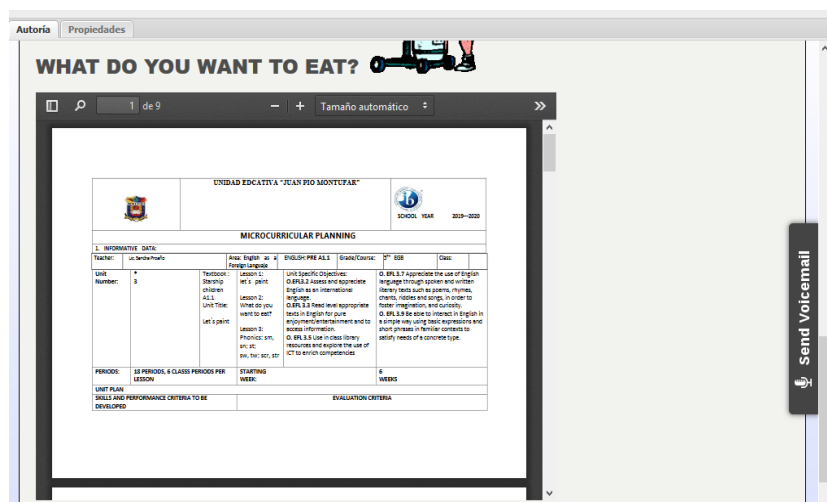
Autoría Propiedades

WHAT DO YOU WANT TO EAT?

1 de 9 — + Tamaño automático »

UNIDAD EDCATIVA "JUAN PIO MONTUFAR"

SCHOOL YEAR 2019—2020

MICROCURRICULAR PLANNING

1. INFORMATIVE DATA:

| Teacher: | Lic. Sandra Proaño | Area: English as a Foreign Language | ENGLISH: PRE A1.1 | Grade/Course: 5th EGB | Class: |
|---|---|---|---|---|---|
| Unit Number: | # 3 | Textbook: Starship children A1.1 Unit Title: Let´s paint | Lesson 1: let´s paint Lesson 2: What do you want to eat? Lesson 3: Phonics: sm, sn; st; sw, tw; scr, str | Unit Specific Objectives: O.EFL3.2 Assess and appreciate English as an international language. O.EFL 3.3 Read level appropriate texts in English for pure enjoyment/entertainment and to access information. O. EFL 3.5 Use in class library resources and explore the use of ICT to enrich competencies | O. EFL 3.7 Appreciate the use of English language through spoken and written literary texts such as poems, rhymes, chants, riddles and songs, in order to foster imagination, and curiosity. O. EFL 3.9 Be able to interact in English in a simple way using basic expressions and short phrases in familiar contexts to satisfy needs of a concrete type. |
| PERIODS: | 18 PERIODS, 6 CLASS PERIODS PER LESSON | STARTING WEEK: | | 6 WEEKS | |

UNIT PLAN

| SKILLS AND PERFORMANCE CRITERIA TO BE DEVELOPED | EVALUATION CRITERIA |
|---|---|

Send Voicemail